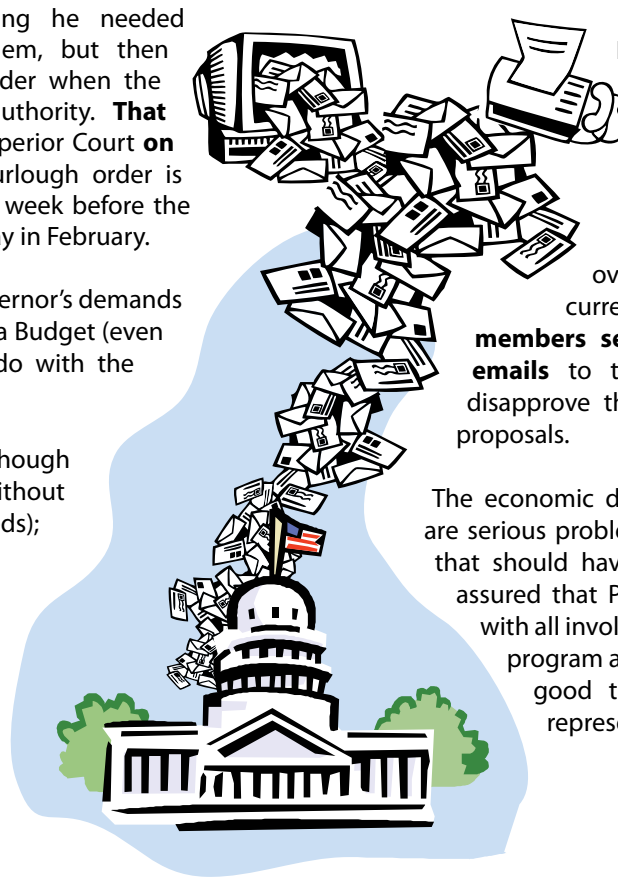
ng he needed
em, but then
der when the
uthority. **That**
perior Court **on**
urlough order is
week before the
y in February.

ernor's demands
a Budget (even
do with the

hough
ithout
ds);

ov
curre
**members se**
**emails** to t
disapprove th
proposals.

The economic d
are serious proble
that should hav
assured that P
with all invol
program a
good t
represe